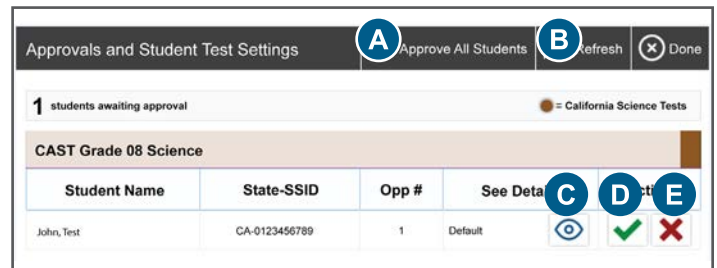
Approvals and Student Test Settings

A Approve All Students

B Refresh

Done

1 students awaiting approval

= California Science Tests

CAST Grade 08 Science

| Student Name | State-SSID | Opp # | See Deta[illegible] | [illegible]ctio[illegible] |
|---|---|---|---|---|
| John, Test | CA-0123456789 | 1 | Default | |

C

D

E